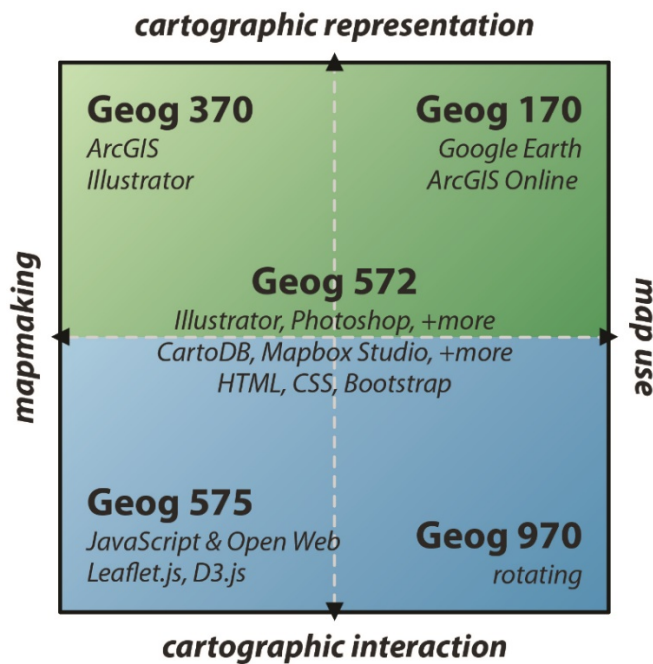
cartographic representation

mapmaking

map use

Geog 370
ArcGIS
Illustrator

Geog 170
Google Earth
ArcGIS Online

Geog 572
Illustrator, Photoshop, +more
CartoDB, Mapbox Studio, +more
HTML, CSS, Bootstrap

Geog 575
JavaScript & Open Web
Leaflet.js, D3.js

Geog 970
rotating

cartographic interaction